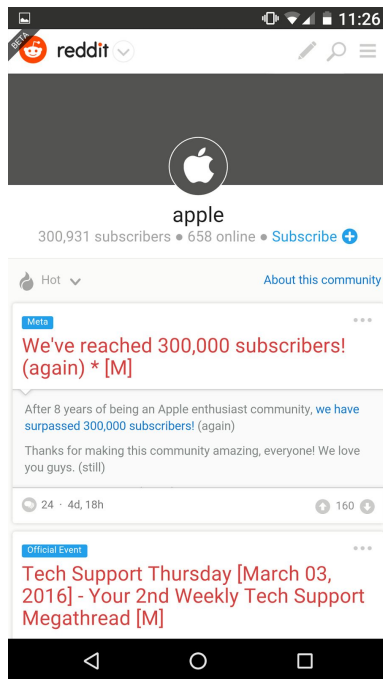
11:26

BETA reddit

apple

300,931 subscribers • 658 online • Subscribe

Hot

About this community

Meta

We've reached 300,000 subscribers! (again) * [M]

After 8 years of being an Apple enthusiast community, we have surpassed 300,000 subscribers! (again)

Thanks for making this community amazing, everyone! We love you guys. (still)

24 · 4d, 18h

160

Official Event

Tech Support Thursday [March 03, 2016] - Your 2nd Weekly Tech Support Megathread [M]